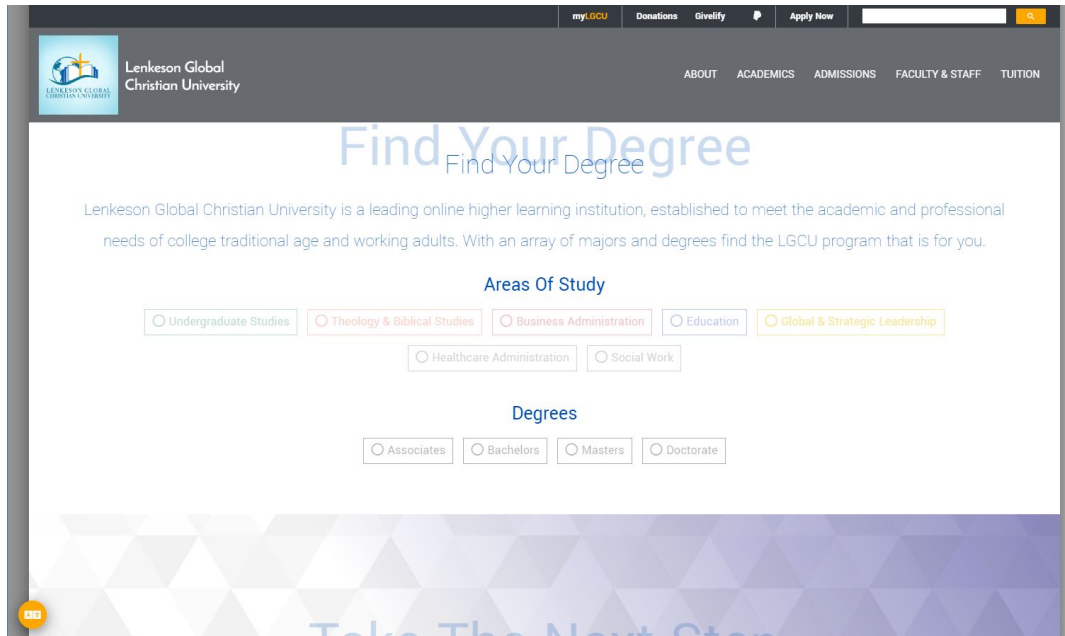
myLGCU Donations Givelify Apply Now

LENKESON GLOBAL CHRISTIAN UNIVERSITY

Lenkeson Global Christian University

ABOUT ACADEMICS ADMISSIONS FACULTY & STAFF TUITION

Find Your Degree

Find Your Degree

Lenkeson Global Christian University is a leading online higher learning institution, established to meet the academic and professional needs of college traditional age and working adults. With an array of majors and degrees find the LGCU program that is for you.

Areas Of Study

Undergraduate Studies Theology & Biblical Studies Business Administration Education Global & Strategic Leadership

Healthcare Administration Social Work

Degrees

Associates Bachelors Masters Doctorate

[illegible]